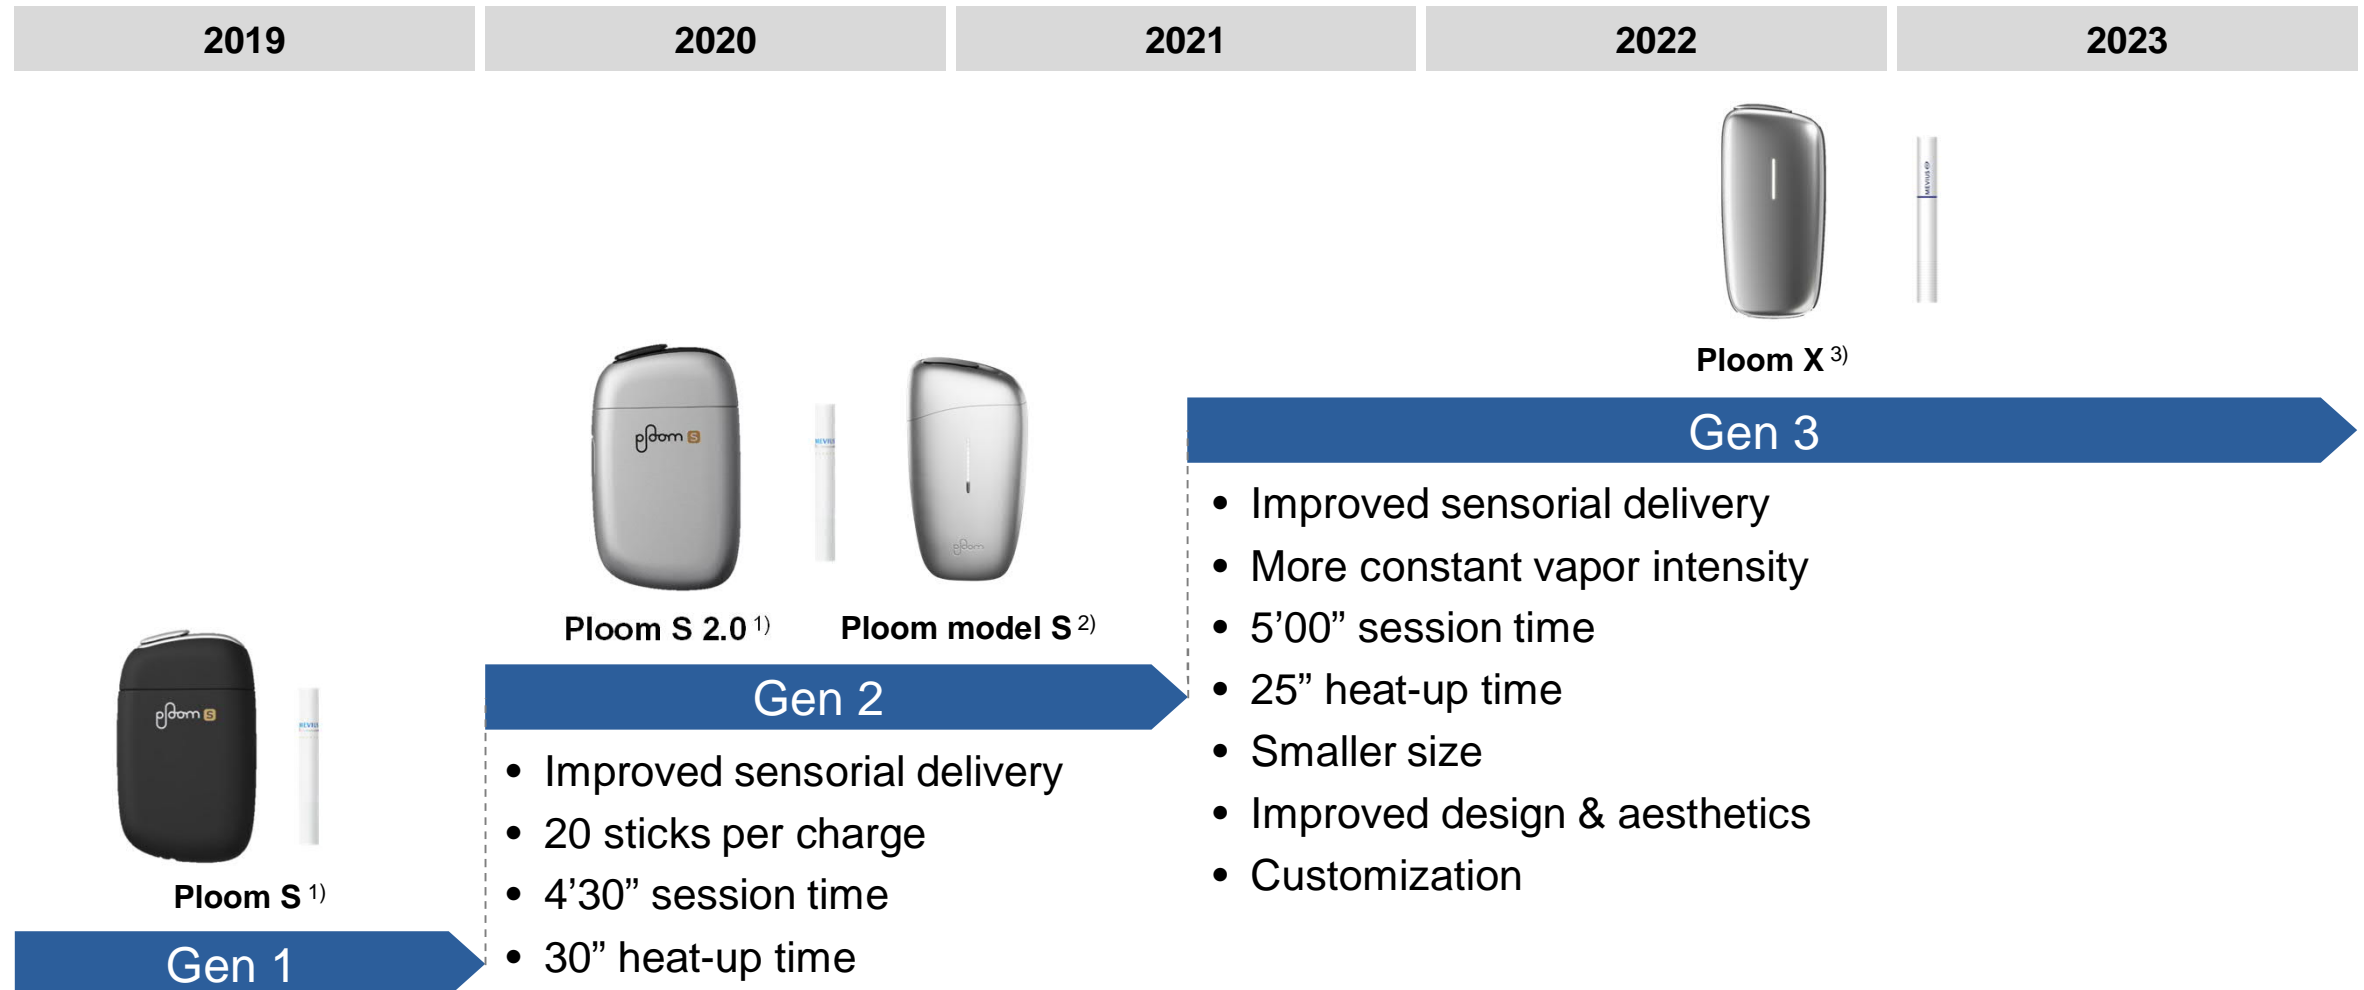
| 2019 | 2020 | 2021 | 2022 | 2023 |
|---|---|---|---|---|

Ploom X $^{3)}$

Gen 3

- Improved sensorial delivery
- More constant vapor intensity
- 5’00” session time
- 25” heat-up time
- Smaller size
- Improved design & aesthetics
- Customization

Ploom S 2.0 $^{1)}$

Ploom model S $^{2)}$

Gen 2

- Improved sensorial delivery
- 20 sticks per charge
- 4’30” session time
- 30” heat-up time

Ploom S $^{1)}$

Gen 1